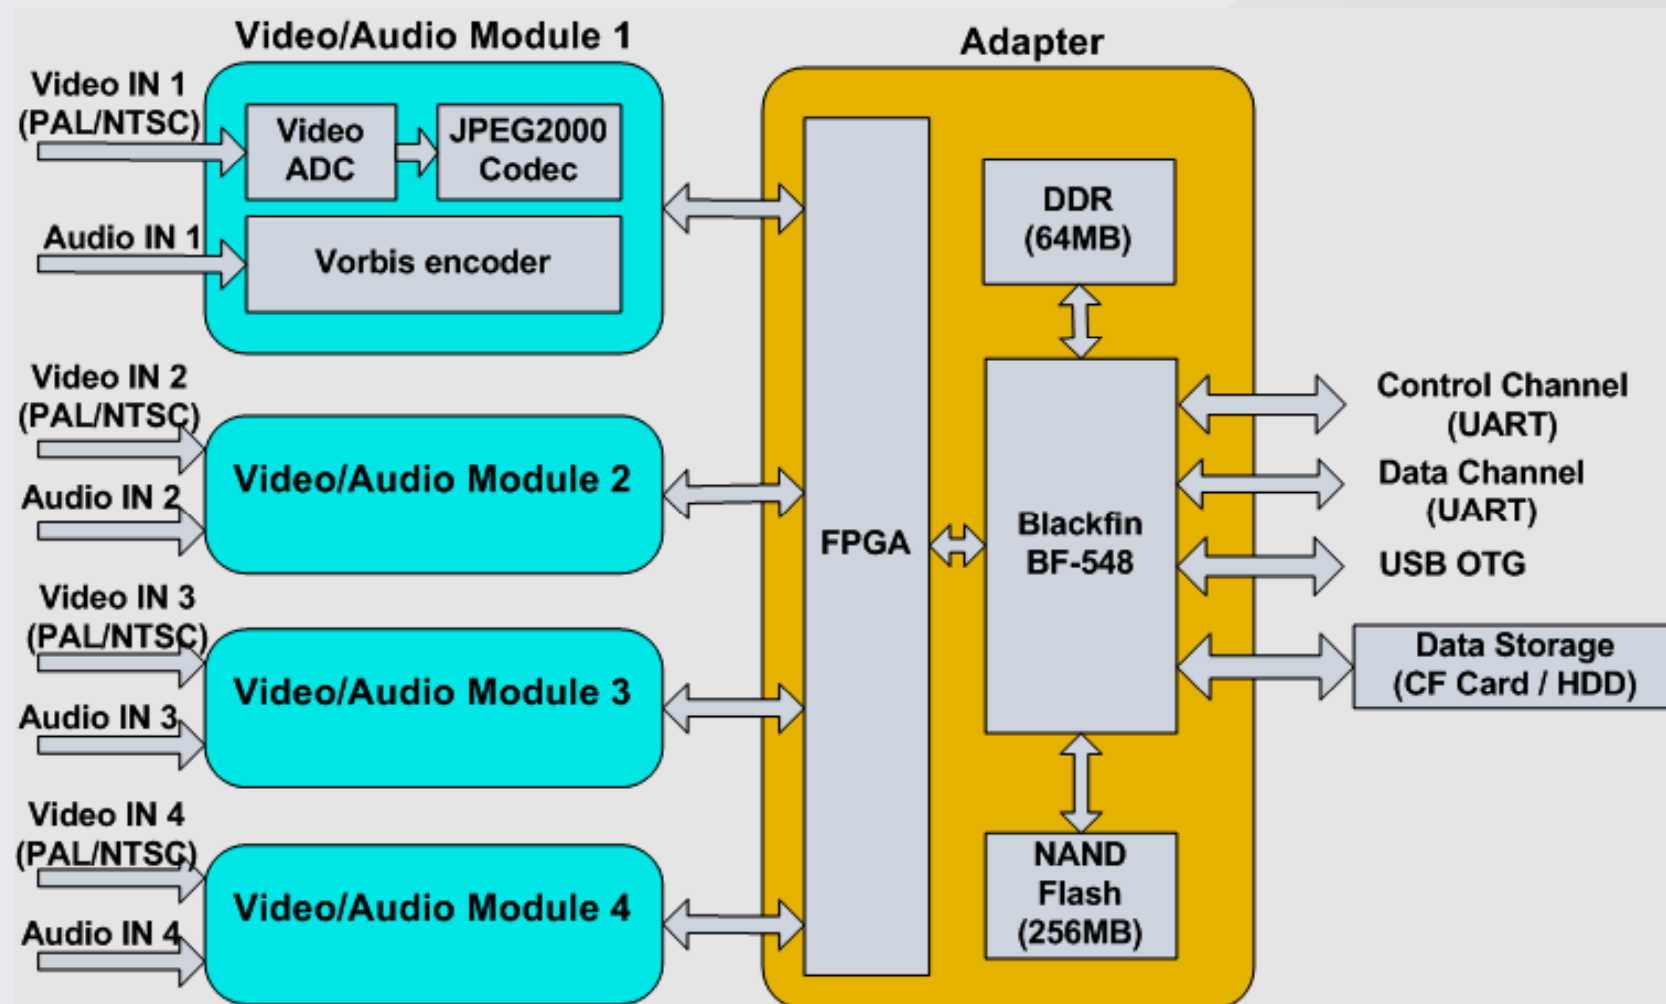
Video/Audio Module 1

Video IN 1 (PAL/NTSC)

Video ADC

JPEG2000 Codec

Audio IN 1

Vorbis encoder

Adapter

DDR (64MB)

Video IN 2 (PAL/NTSC)

Video/Audio Module 2

Audio IN 2

FPGA

Blackfin BF-548

Control Channel (UART)

Data Channel (UART)

USB OTG

Video IN 3 (PAL/NTSC)

Video/Audio Module 3

Audio IN 3

Data Storage (CF Card / HDD)

Video IN 4 (PAL/NTSC)

Video/Audio Module 4

Audio IN 4

NAND Flash (256MB)